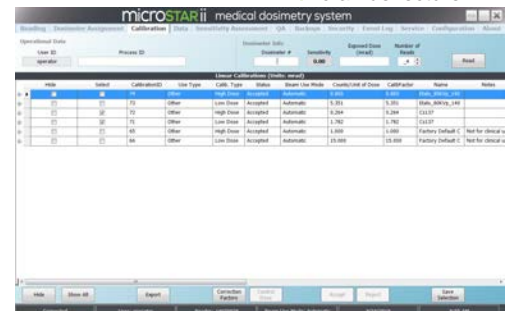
microSTARii medical dosimetry system

Reading | Dosimeter Assignment | Calibration | Data | Sensitivity Assessment | QA | Backups | Security | Event Log | Service | Configuration | About

Operational Data
User ID
operator
Process ID

Dosimeter Info:
Dosimeter #
Sensitivity
0.00
Exposed Dose (mrad)
Number of Reads
Read

Linear Calibrations (Units: mrad)

| Hide | Select | CalibrationID | Use Type | Calib. Type | Status | Beam Use Mode | Counts/Unit of Dose | CalibFactor | Name | Notes |
|---|---|---|---|---|---|---|---|---|---|---|
| | | 74 | Other | High Dose | Accepted | Automatic | 0.005 | 0.005 | Stats_80KVp_140 | |
| | | 73 | Other | Low Dose | Accepted | Automatic | 5.351 | 5.351 | Stats_80KVp_140 | |
| | | 72 | Other | High Dose | Accepted | Automatic | 0.264 | 0.264 | Cs137 | |
| | | 71 | Other | Low Dose | Accepted | Automatic | 1.782 | 1.782 | Cs137 | |
| | | 65 | Other | High Dose | Accepted | Automatic | 1.000 | 1.000 | Factory Default C | Not for clinical u |
| | | 66 | Other | Low Dose | Accepted | Automatic | 15.000 | 15.000 | Factory Default C | Not for clinical u |

Hide | Show All | Export | Correction Factors | Control Dose | Accept | Reject | Save Selection